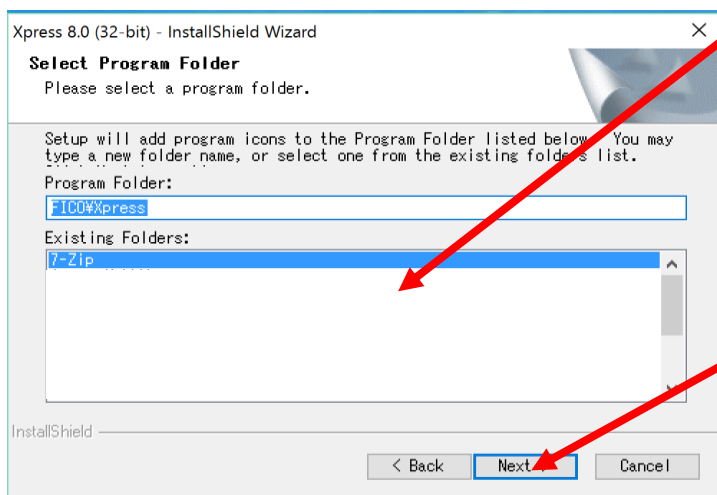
Xpress 8.0 (32-bit) - InstallShield Wizard

Select Program Folder

Please select a program folder.

Setup will add program icons to the Program Folder listed below. You may type a new folder name, or select one from the existing folders list.

Program Folder:

FICO¥Xpress

Existing Folders:

7-Zip

InstallShield

< Back

Next >

Cancel